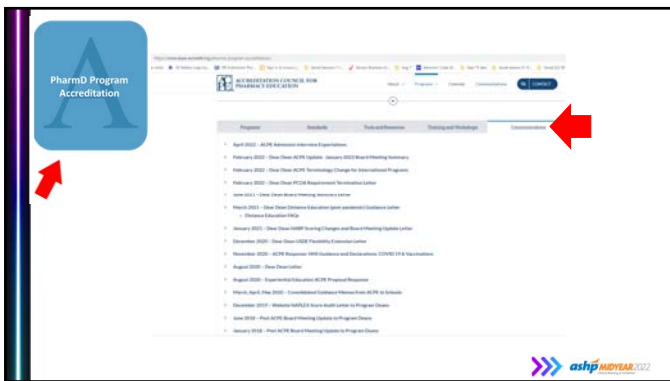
A

PharmD Program Accreditation

ACCREDITATION COUNCIL FOR PHARMACY EDUCATION

About Programs Calendar Communications CONTACT

Programs | Standards | Tools and Resources | Training and Workshops | Communications

April 2022 – ACPE Admission Interview Expectations

February 2022 – Dear Dean ACPE Update: January 2022 Board Meeting Summary

February 2022 – Dear Dean ACPE Terminology Change for International Programs

February 2022 – Dear Dean PCOA Requirement Termination Letter

June 2021 – Dear Dean Board Meeting Summary Letter

March 2021 – Dear Dean Distance Education (post pandemic) Guidance Letter

Distance Education FAQs

January 2021 – Dear Dean NABP Scoring Changes and Board Meeting Update Letter

December 2020 – Dear Dean USDE Flexibility Extension Letter

November 2020 – ACPE Response: HHS Guidance and Declarations: COVID 19 & Vaccinations

August 2020 – Dear Dean Letter

August 2020 – Experiential Education ACPE Proposal Response

March, April, May 2020 – Consolidated Guidance Memos from ACPE to Schools

December 2019 – Website NAPLEX Score Audit Letter to Program Deans

June 2019 – Post ACPE Board Meeting Update to Program Deans

January 2018 – Post ACPE Board Meeting Update to Program Deans

ashp MIDYEAR 2022